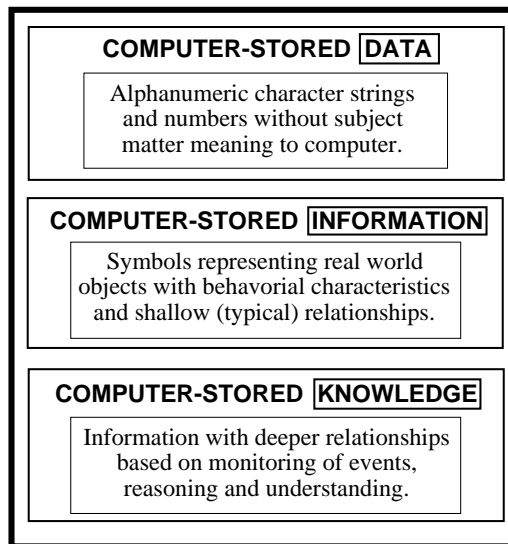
COMPUTER-STORED DATA

Alphanumeric character strings and numbers without subject matter meaning to computer.

COMPUTER-STORED INFORMATION

Symbols representing real world objects with behavorial characteristics and shallow (typical) relationships.

COMPUTER-STORED KNOWLEDGE

Information with deeper relationships based on monitoring of events, reasoning and understanding.